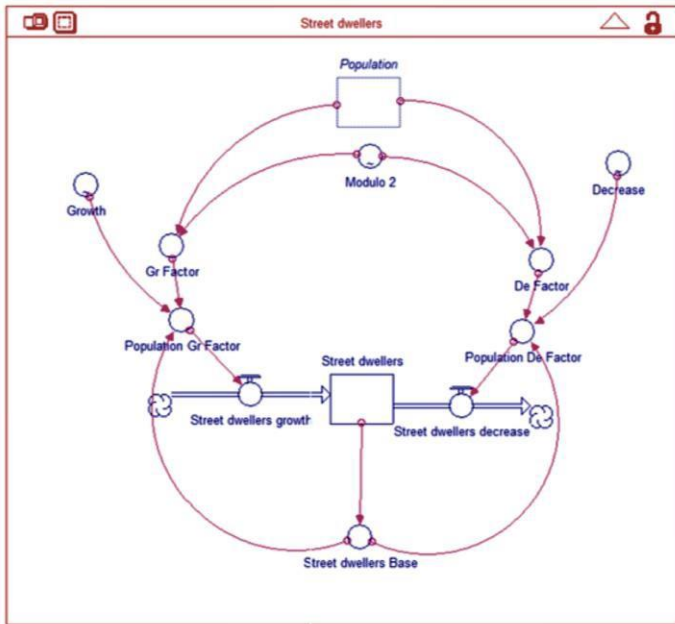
Street dwellers

Population

Modulo 2

Growth

Decrease

Gr Factor

De Factor

Population Gr Factor

Population De Factor

Street dwellers

Street dwellers growth

Street dwellers decrease

Street dwellers Base